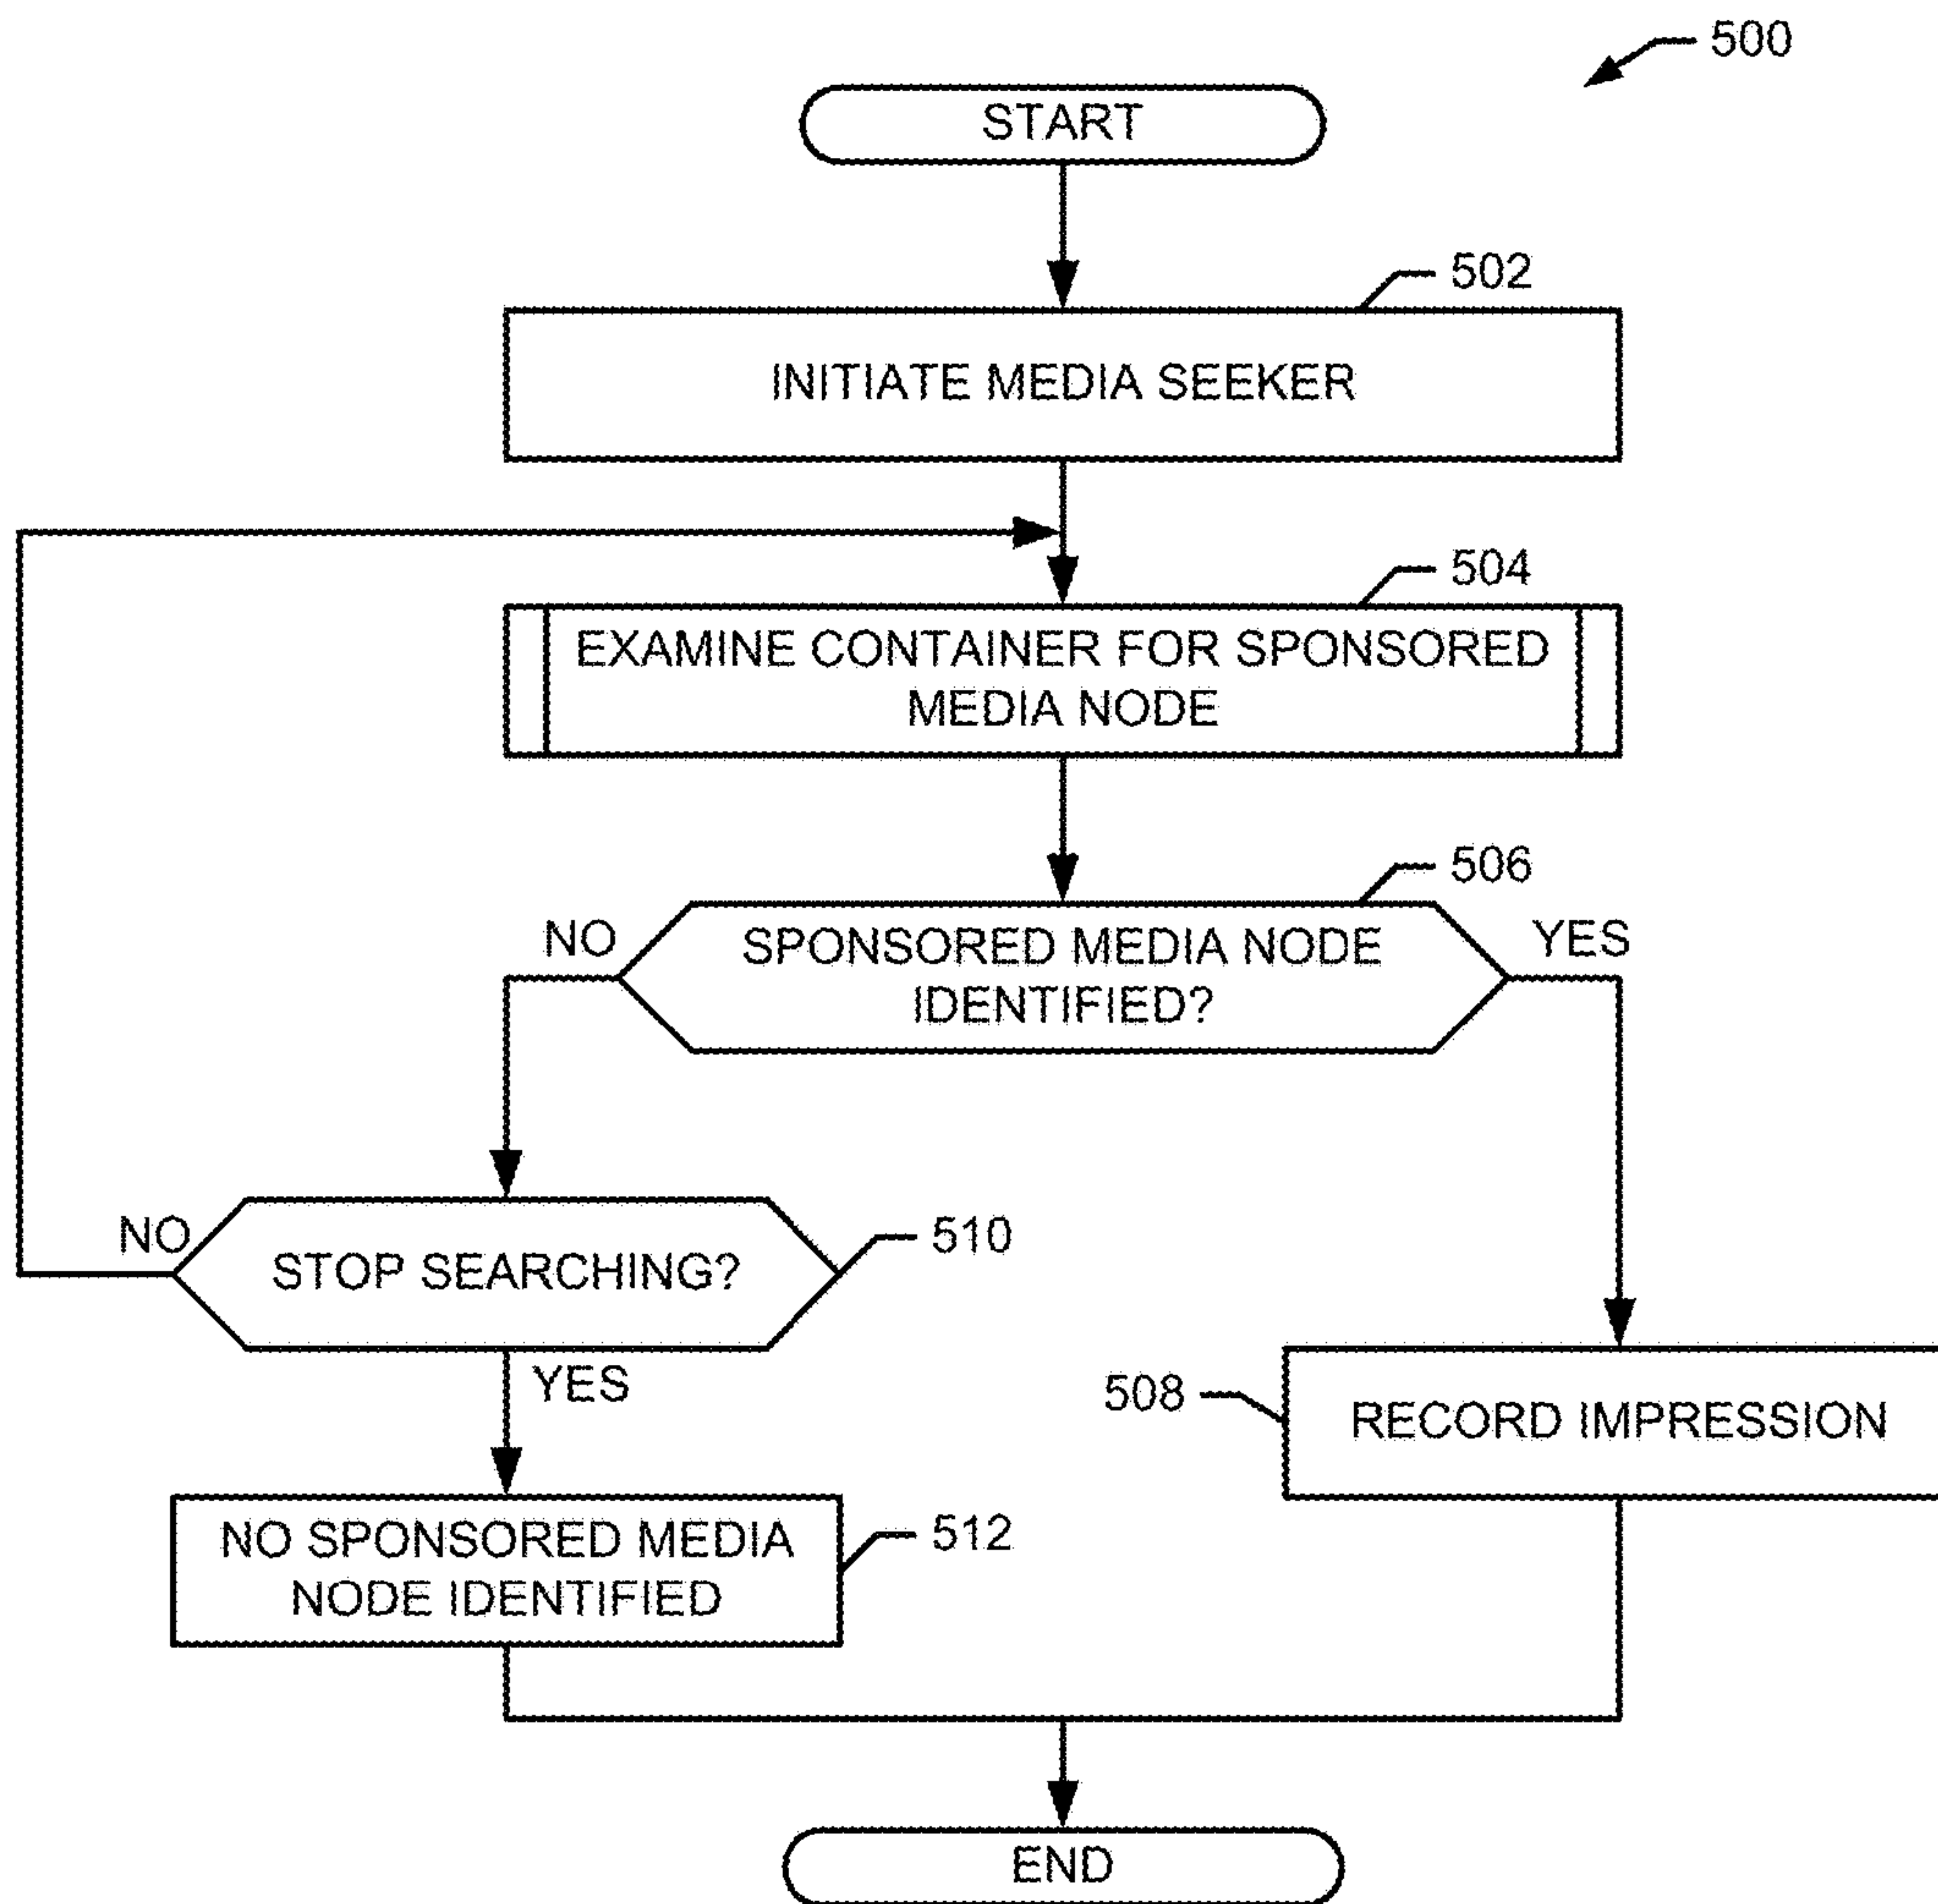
500

START

502

INITIATE MEDIA SEEKER

504

EXAMINE CONTAINER FOR SPONSORED MEDIA NODE

506

NO

SPONSORED MEDIA NODE IDENTIFIED?

YES

NO

STOP SEARCHING?

510

YES

508

RECORD IMPRESSION

NO SPONSORED MEDIA NODE IDENTIFIED

512

END